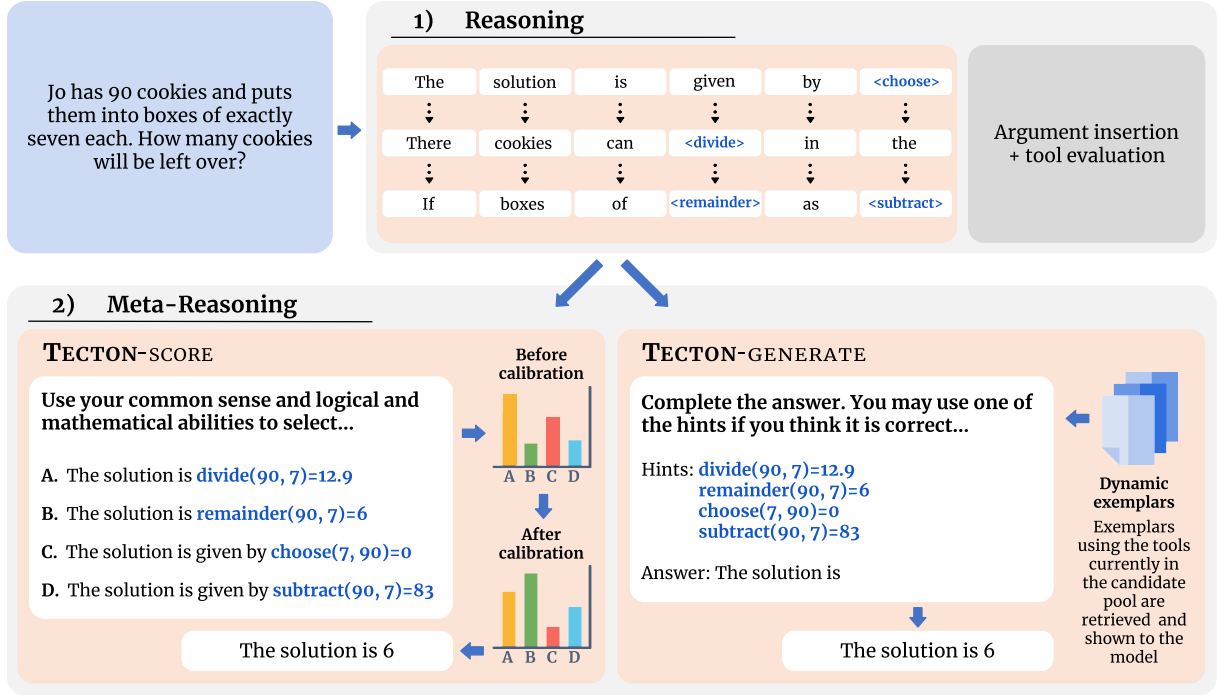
Jo has 90 cookies and puts them into boxes of exactly seven each. How many cookies will be left over?

1) Reasoning

| The | solution | is | given | by | <choose> |
|---|---|---|---|---|---|
| There | cookies | can | <divide> | in | the |
| If | boxes | of | <remainder> | as | <subtract> |

Argument insertion + tool evaluation

2) Meta-Reasoning

TECTON-SCORE

Use your common sense and logical and mathematical abilities to select...

A. The solution is divide(90, 7)=12.9

B. The solution is remainder(90, 7)=6

C. The solution is given by choose(7, 90)=0

D. The solution is given by subtract(90, 7)=83

Before calibration

A B C D

After calibration

A B C D

The solution is 6

TECTON-GENERATE

Complete the answer. You may use one of the hints if you think it is correct...

Hints: divide(90, 7)=12.9
remainder(90, 7)=6
choose(7, 90)=0
subtract(90, 7)=83

Answer: The solution is

The solution is 6

Dynamic exemplars

Exemplars using the tools currently in the candidate pool are retrieved and shown to the model